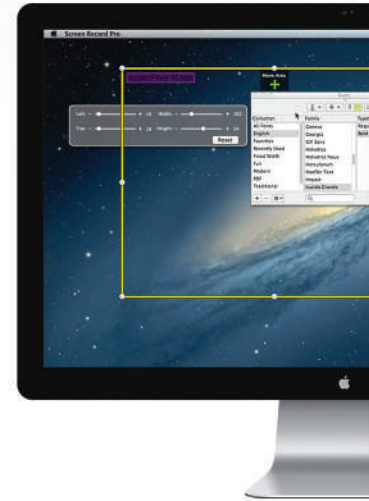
Screen Record Pro

SuperFree Mode

Move Area

Left 14 Width 902

Top 16 Height 14

Reset

Fonts

Collection
All Fonts
English
Favorites
Recently Used
Fixed Width
Fun
Modern
PDF
Traditional

Family
Geneva
Georgia
Gill Sans
Helvetica
Helvetica Neue
Herculanum
Hoefler Text
Impact
Lucida Grande

Typeface
Regular
Bold